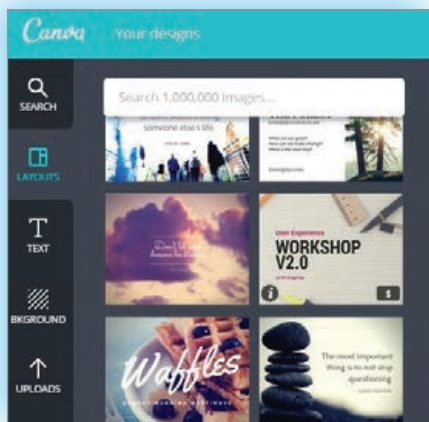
Canva Your designs

SEARCH

LAYOUTS

TEXT

BKGROUND

UPLOADS

Search 1,000,000 images...

someone else's life

User Experience
WORKSHOP
V2.0

Waffles

The most important thing is not to stop questioning